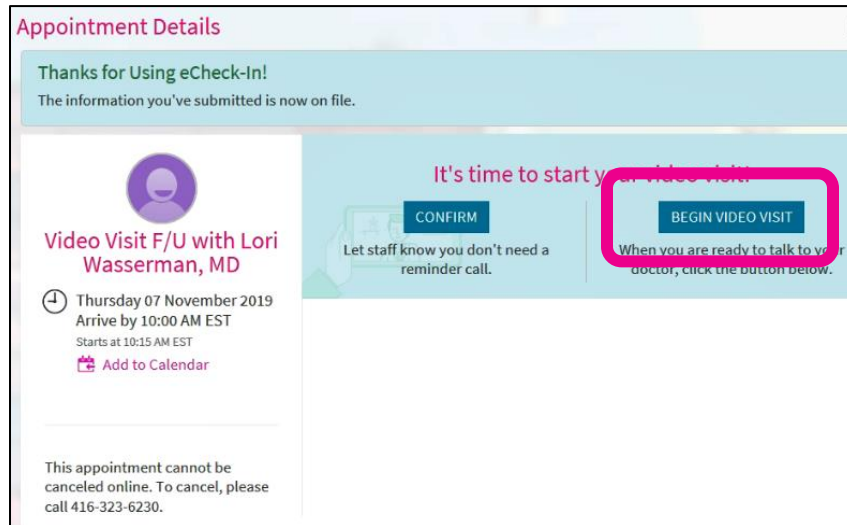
Appointment Details

Thanks for Using eCheck-In!
The information you've submitted is now on file.

Video Visit F/U with Lori Wasserman, MD

Thursday 07 November 2019
Arrive by 10:00 AM EST
Starts at 10:15 AM EST
Add to Calendar

This appointment cannot be canceled online. To cancel, please call 416-323-6230.

It's time to start y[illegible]

CONFIRM
Let staff know you don't need a reminder call.

BEGIN VIDEO VISIT
When you are ready to talk to yo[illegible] doctor, click the button below.